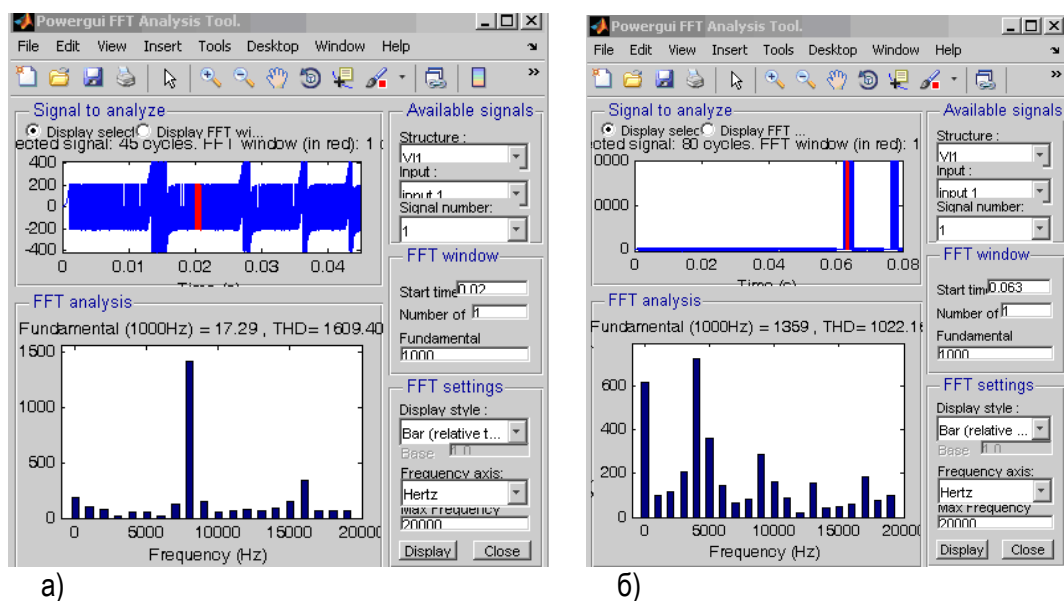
Powergui FFT Analysis Tool.

File Edit View Insert Tools Desktop Window Help

Signal to analyze

Display select Display FFT wi...

ected signal: 45 cycles. FFT window (in red): 1 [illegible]

400
200
0
-200
-400
0 0.01 0.02 0.03 0.04
Time (s)

Available signals

Structure :
VI1
Input :
input 1
Signal number:
1

FFT window

Start time 0.02
Number of 1
Fundamental
1000

FFT analysis

Fundamental (1000Hz) = 17.29 , THD= 1609.40

1500
1000
500
0
0 5000 10000 15000 20000
Frequency (Hz)

FFT settings

Display style :
Bar (relative t...
Base 1.0
Frequency axis:
Hertz
Max Frequency
20000

Display Close

а)

Powergui FFT Analysis Tool.

File Edit View Insert Tools Desktop Window Help

Signal to analyze

Display selec Display FFT ...

ected signal: 80 cycles. FFT window (in red): 1

0000
0000
0
0 0.02 0.04 0.06 0.08
Time (s)

Available signals

Structure :
VI1
Input :
input 1
Signal number:
1

FFT window

Start tim 0.063
Number of 1
Fundamental
1000

FFT analysis

Fundamental (1000Hz) = 1359 , THD= 1022.1

600
400
200
0
0 5000 10000 15000 20000
Frequency (Hz)

FFT settings

Display style :
Bar (relative ...
Base 1.0
Frequency axis:
Hertz
Max Frequency
20000

Display Close

б)